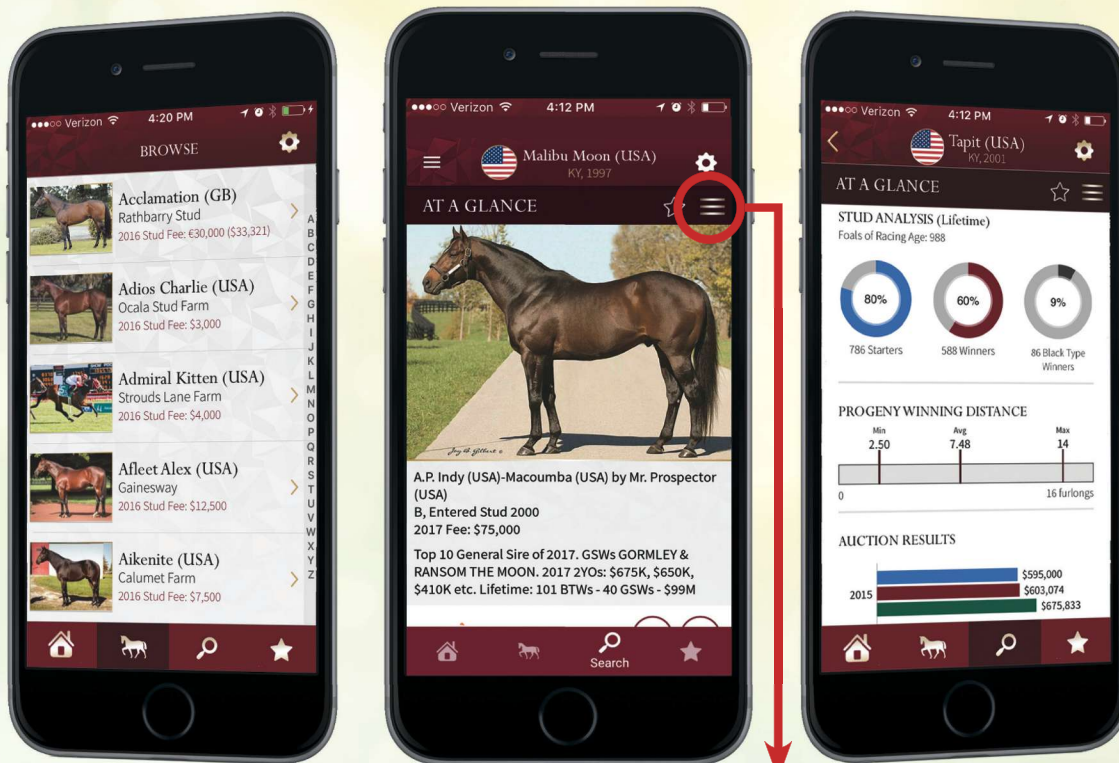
●●●○○ Verizon 4:20 PM

BROWSE

Acclamation (GB)
Rathbarry Stud
2016 Stud Fee: €30,000 ($33,321)

Adios Charlie (USA)
Ocala Stud Farm
2016 Stud Fee: $3,000

Admiral Kitten (USA)
Strouds Lane Farm
2016 Stud Fee: $4,000

Afleet Alex (USA)
Gainesway
2016 Stud Fee: $12,500

Aikenite (USA)
Calumet Farm
2016 Stud Fee: $7,500

A B C D E F G H I J K L M N O P Q R S T U V W X Y Z

●●●○○ Verizon 4:12 PM

Malibu Moon (USA)
KY, 1997

AT A GLANCE

A.P. Indy (USA)-Macoumba (USA) by Mr. Prospector (USA)
B, Entered Stud 2000
2017 Fee: $75,000

Top 10 General Sire of 2017. GSWs GORMLEY & RANSOM THE MOON. 2017 2YOs: $675K, $650K, $410K etc. Lifetime: 101 BTWs - 40 GSWs - $99M

Search

●●●○○ Verizon 4:12 PM

Tapit (USA)
KY, 2001

AT A GLANCE

STUD ANALYSIS (Lifetime)
Foals of Racing Age: 988

80%
786 Starters

60%
588 Winners

9%
86 Black Type Winners

PROGENY WINNING DISTANCE

Min
2.50

Avg
7.48

Max
14

0

16 furlongs

AUCTION RESULTS

2015

$595,000
$603,074
$675,833